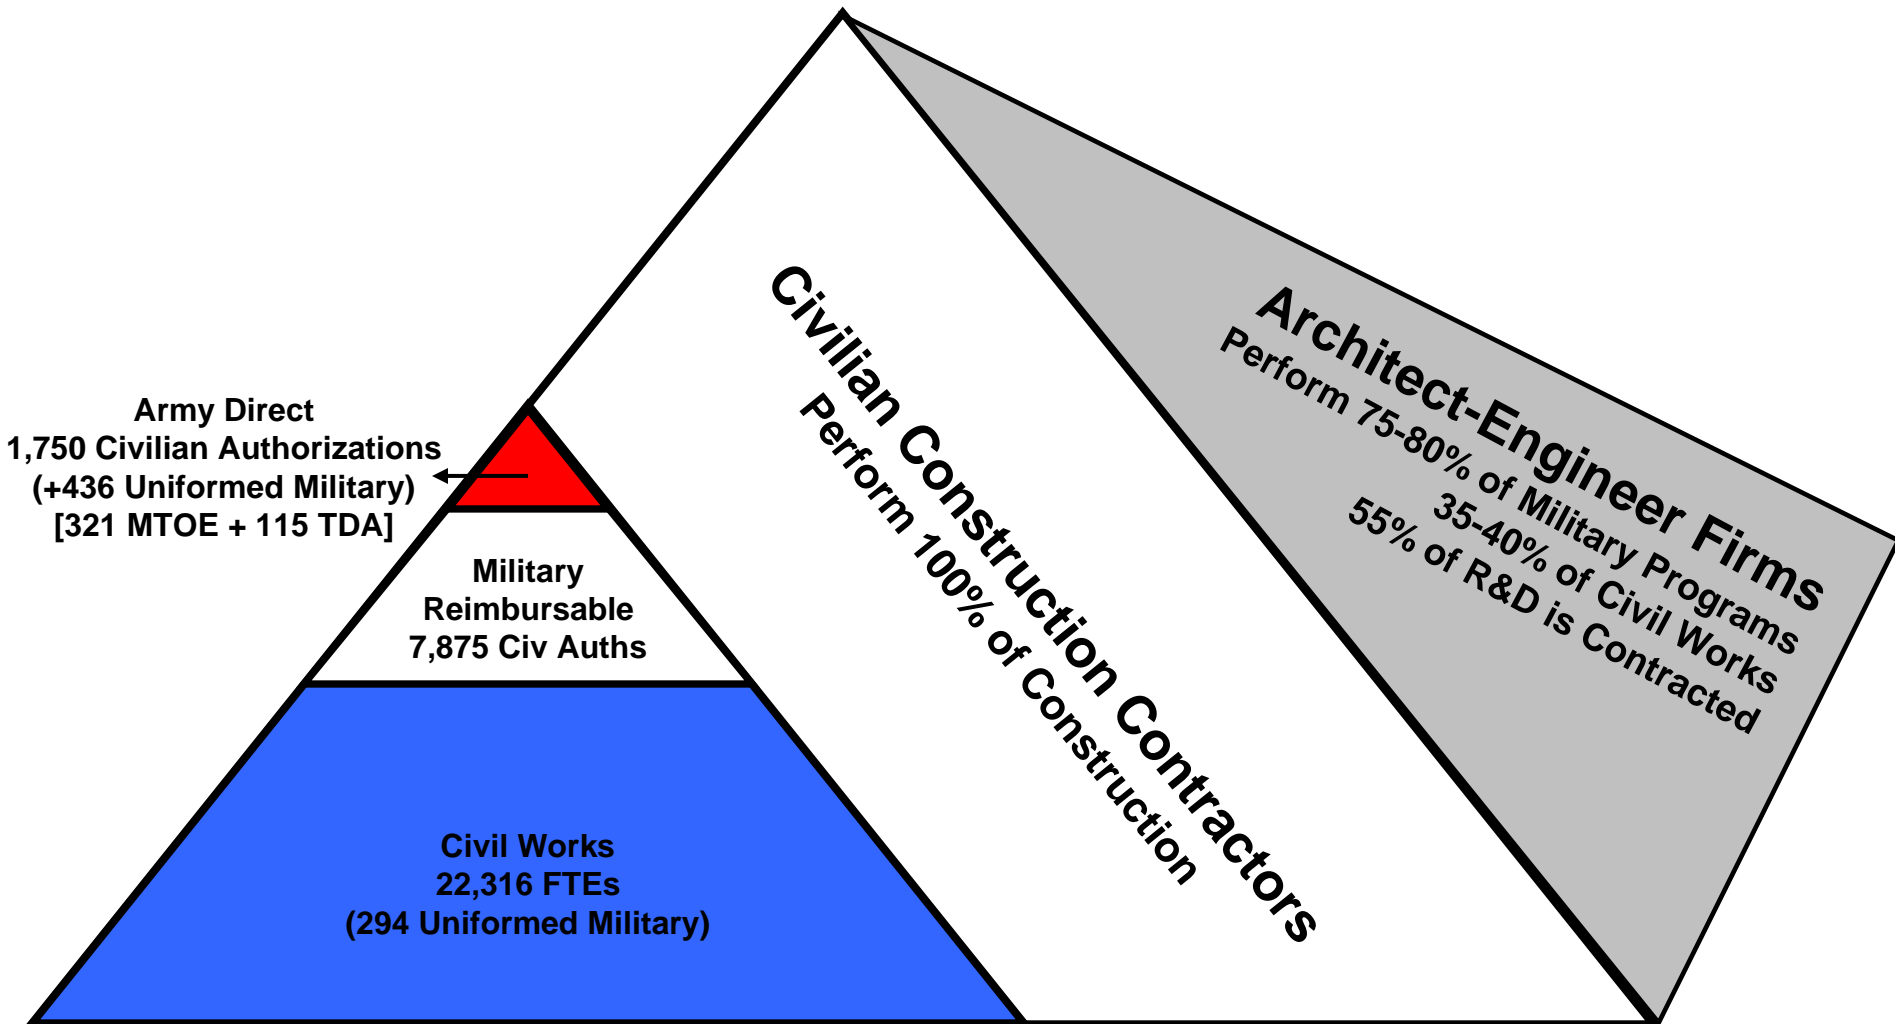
Army Direct
1,750 Civilian Authorizations
(+436 Uniformed Military)
[321 MTOE + 115 TDA]

Military
Reimbursable
7,875 Civ Auths

Civil Works
22,316 FTEs
(294 Uniformed Military)

Civilian Construction Contractors
Perform 100% of Construction

Architect-Engineer Firms
Perform 75-80% of Military Programs
35-40% of Civil Works
55% of R&D is Contracted